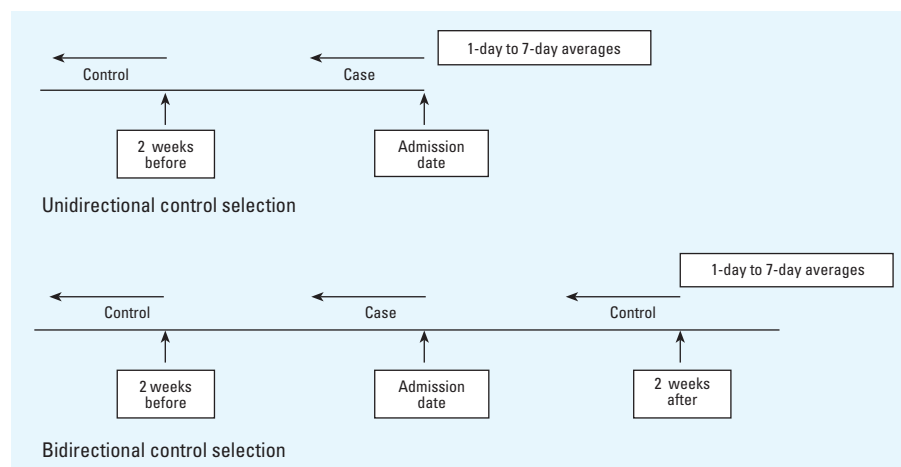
1-day to 7-day averages

Control

Case

2 weeks before

Admission date

Unidirectional control selection

1-day to 7-day averages

Control

Case

Control

2 weeks before

Admission date

2 weeks after

Bidirectional control selection